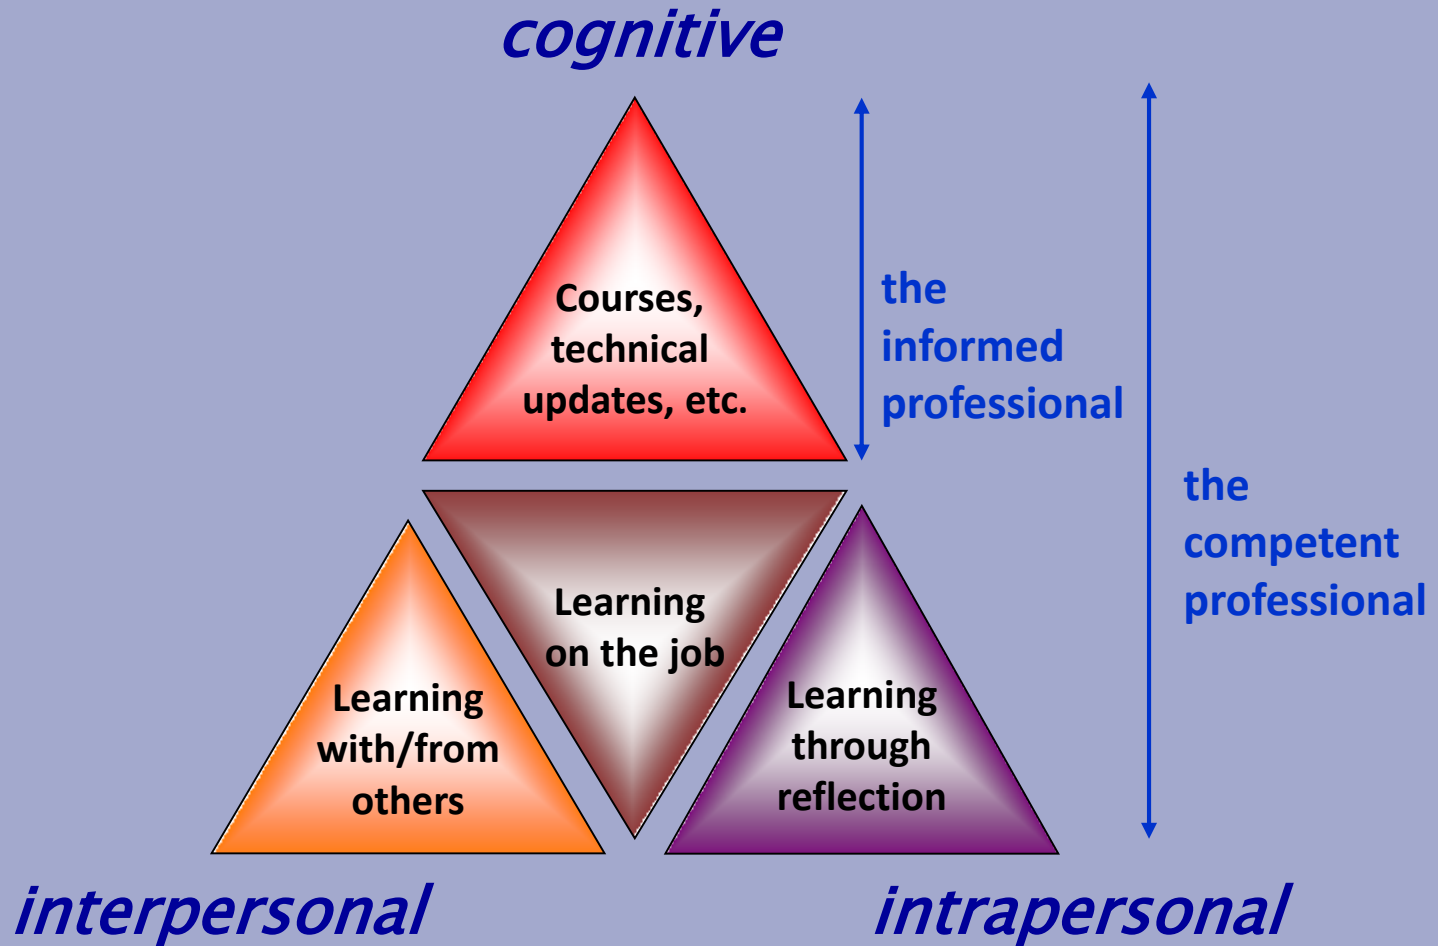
cognitive

Courses, technical updates, etc.

the informed professional

the competent professional

Learning on the job

Learning with/from others

Learning through reflection

interpersonal

intrapersonal